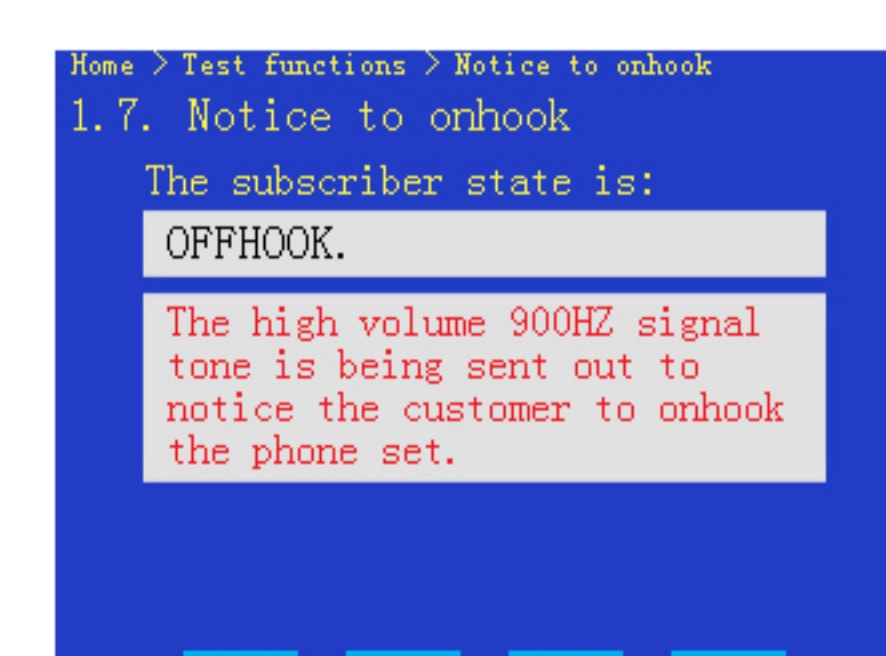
Home > Test functions > Notice to onhook

1.7. Notice to onhook

The subscriber state is:

OFFHOOK.

The high volume 900HZ signal tone is being sent out to notice the customer to onhook the phone set.